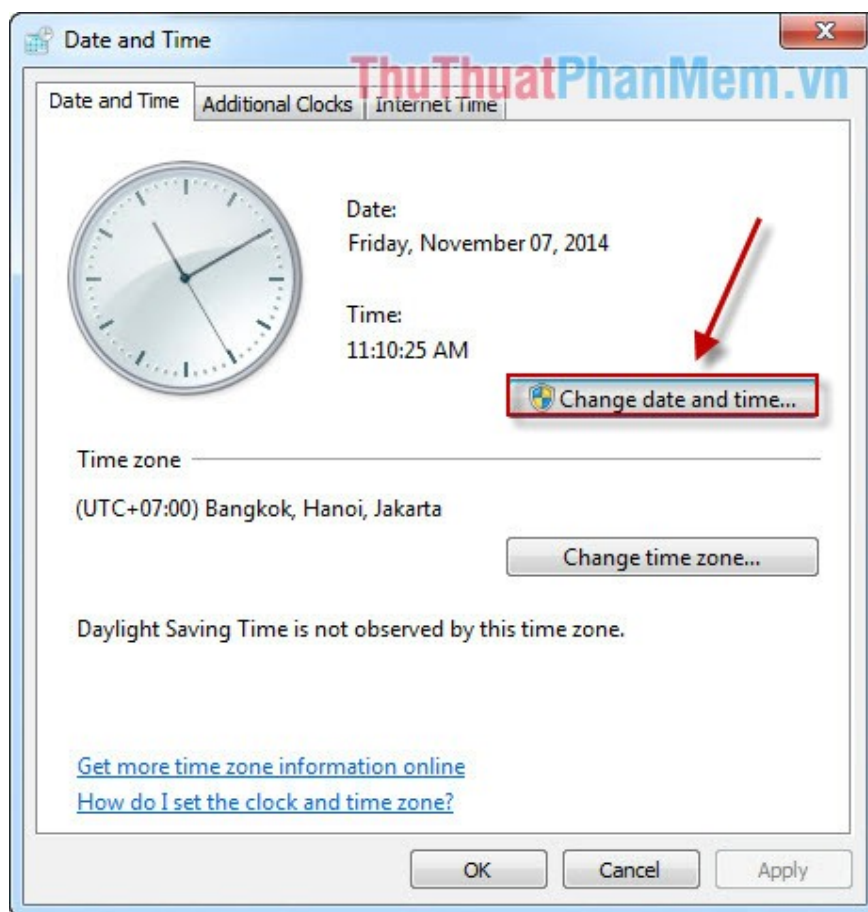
Date and Time

ThuThuatPhanMem.vn

Date and Time | Additional Clocks | Internet Time

Date:
Friday, November 07, 2014

Time:
11:10:25 AM

Change date and time...

Time zone

(UTC+07:00) Bangkok, Hanoi, Jakarta

Change time zone...

Daylight Saving Time is not observed by this time zone.

Get more time zone information online

How do I set the clock and time zone?

OK | Cancel | Apply